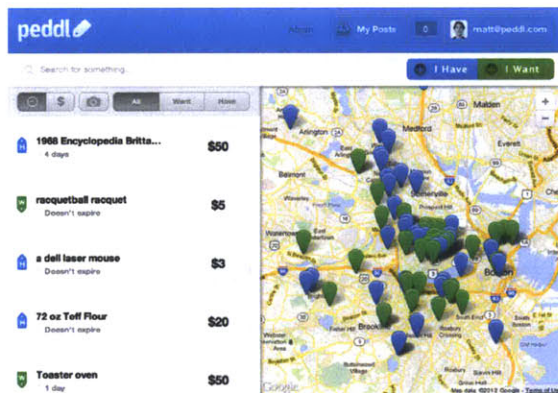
peddl

About

My Posts

0

matt@peddl.com

Search for something...

I Have

I Want

$

All

Want

Have

H

1968 Encyclopedia Britta...

4 days

$50

W

racquetball racquet

Doesn't expire

$5

H

a dell laser mouse

Doesn't expire

$3

H

72 oz Teff Flour

Doesn't expire

$20

W

Toaster oven

1 day

$50

Arlington

Medford

Malden

Belmont

Somerville

Watertown

Cambridge

Boston

Brookline

Roxbury

Google

Map data ©2012 Google - Terms of Use